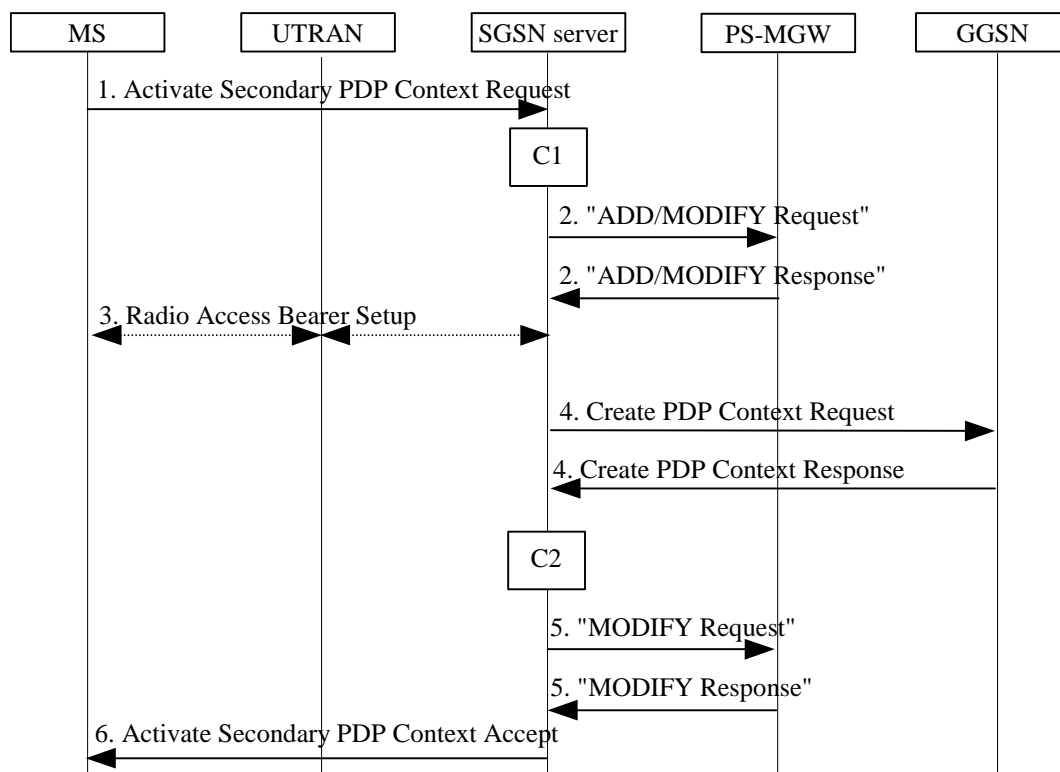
MS

UTRAN

SGSN server

PS-MGW

GGSN

1. Activate Secondary PDP Context Request

C1

2. "ADD/MODIFY Request"

2. "ADD/MODIFY Response"

3. Radio Access Bearer Setup

4. Create PDP Context Request

4. Create PDP Context Response

C2

5. "MODIFY Request"

5. "MODIFY Response"

6. Activate Secondary PDP Context Accept